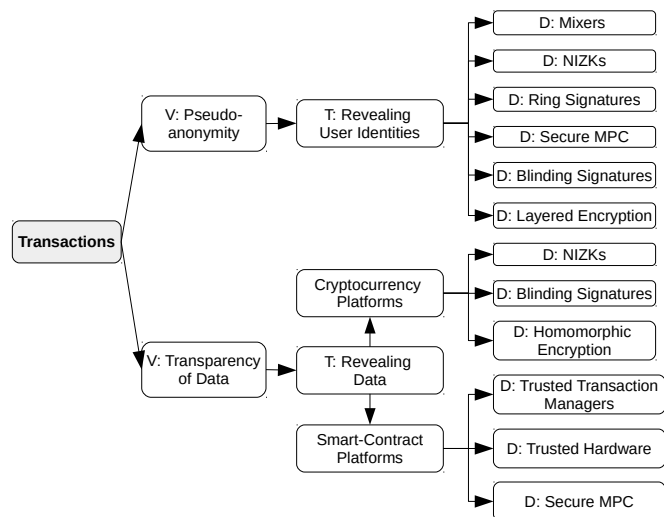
Transactions

V: Pseudo-anonymity

T: Revealing User Identities

D: Mixers

D: NIZKs

D: Ring Signatures

D: Secure MPC

D: Blinding Signatures

D: Layered Encryption

V: Transparency of Data

T: Revealing Data

Cryptocurrency Platforms

D: NIZKs

D: Blinding Signatures

D: Homomorphic Encryption

Smart-Contract Platforms

D: Trusted Transaction Managers

D: Trusted Hardware

D: Secure MPC